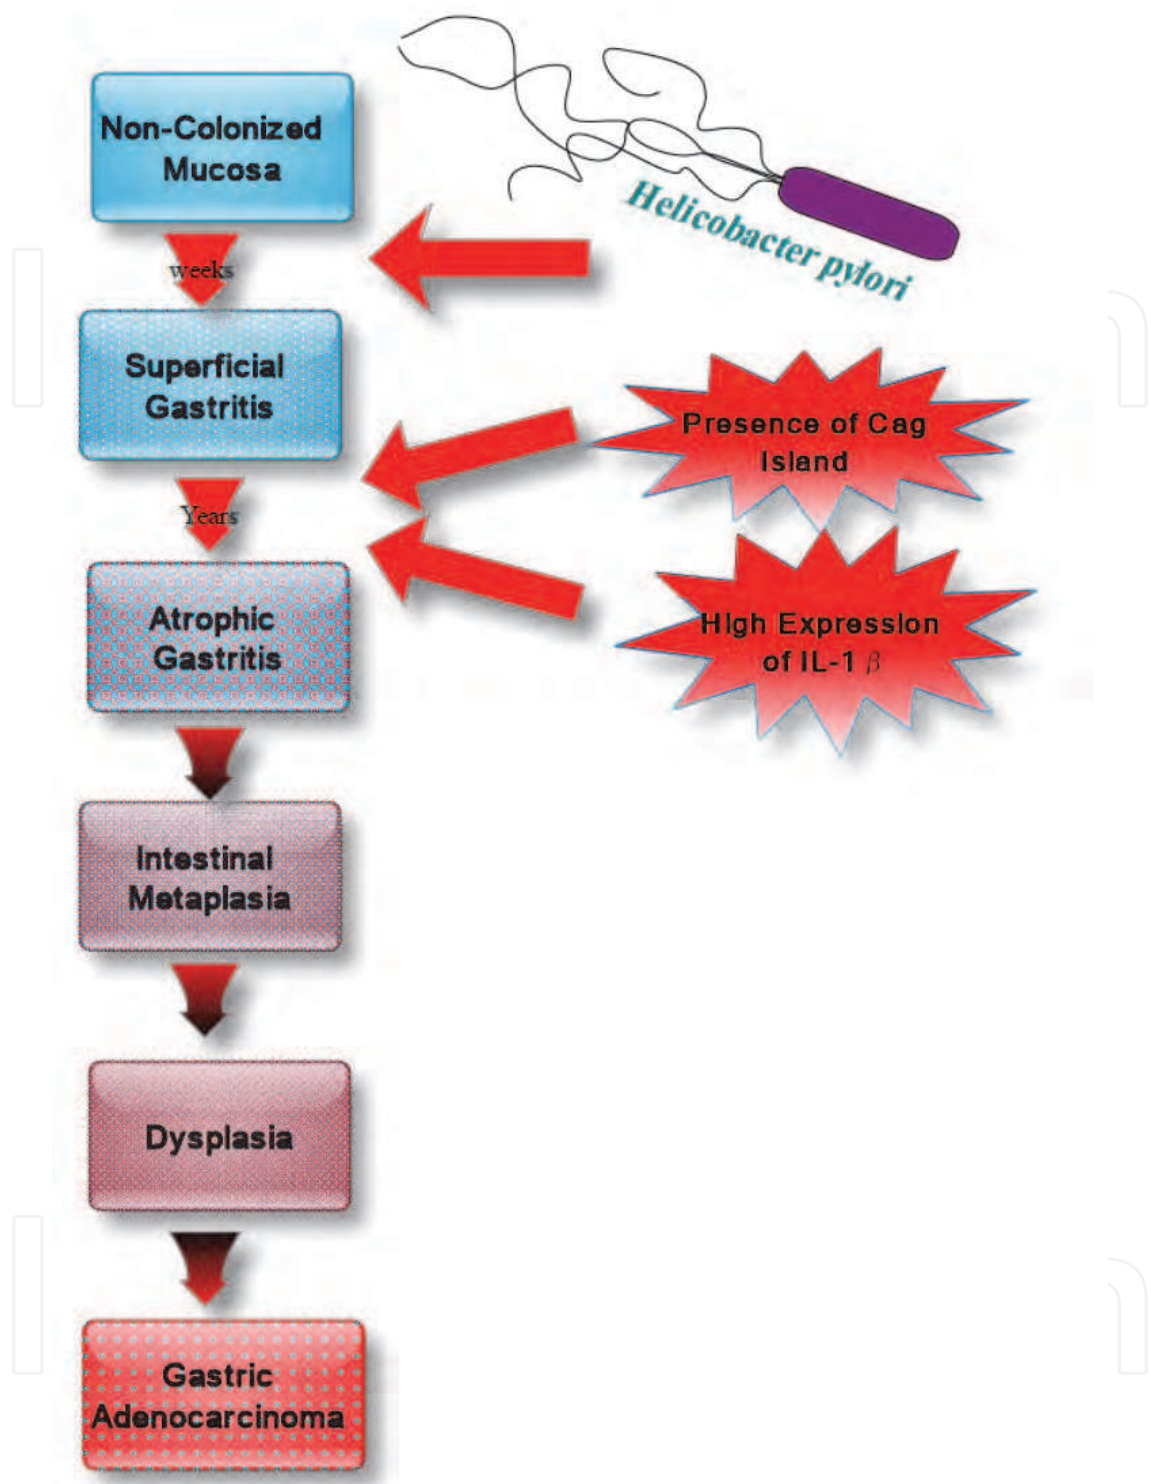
Non-Colonized Mucosa

weeks

Helicobacter pylori

Superficial Gastritis

Presence of Cag Island

Years

High Expression of IL-1 $\beta$

Atrophic Gastritis

Intestinal Metaplasia

Dysplasia

Gastric Adenocarcinoma